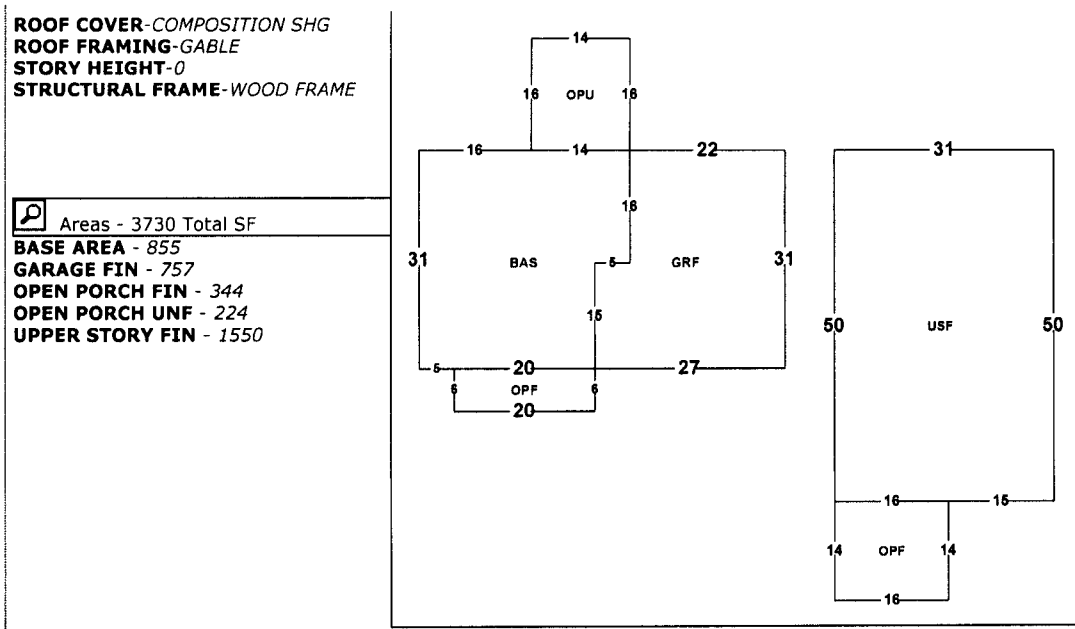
**ROOF COVER**-*COMPOSITION SHG*
**ROOF FRAMING**-*GABLE*
**STORY HEIGHT**-*0*
**STRUCTURAL FRAME**-*WOOD FRAME*

Areas - 3730 Total SF

**BASE AREA** - *855*
**GARAGE FIN** - *757*
**OPEN PORCH FIN** - *344*
**OPEN PORCH UNF** - *224*
**UPPER STORY FIN** - *1550*

14
16 OPU 16
16 14 22
16
31 BAS 5 GRF 31
15
5 20 27
6 OPF 6
20

31
50 USF 50
16 15
14 OPF 14
16